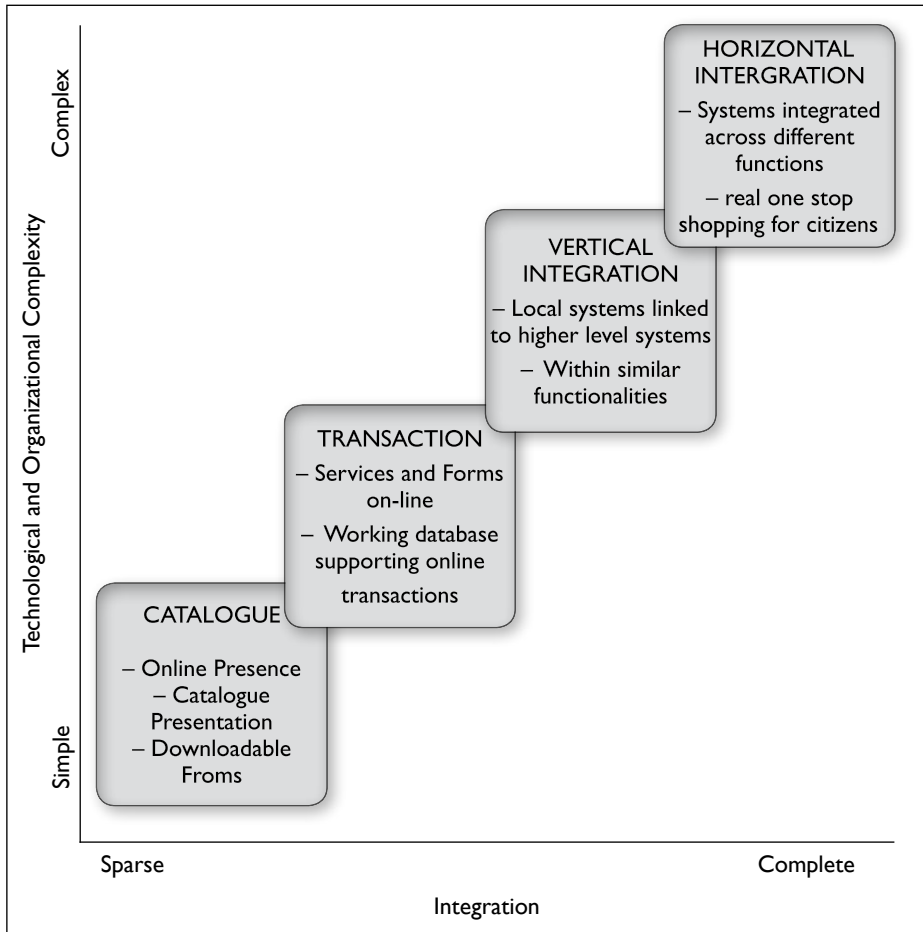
Complex

Technological and Organizational Complexity

Simple

HORIZONTAL INTERGRATION
– Systems integrated across different functions
– real one stop shopping for citizens

VERTICAL INTEGRATION
– Local systems linked to higher level systems
– Within similar functionalities

TRANSACTION
– Services and Forms on-line
– Working database supporting online transactions

CATALOGUE
– Online Presence
– Catalogue Presentation
– Downloadable Froms

Sparse

Complete

Integration